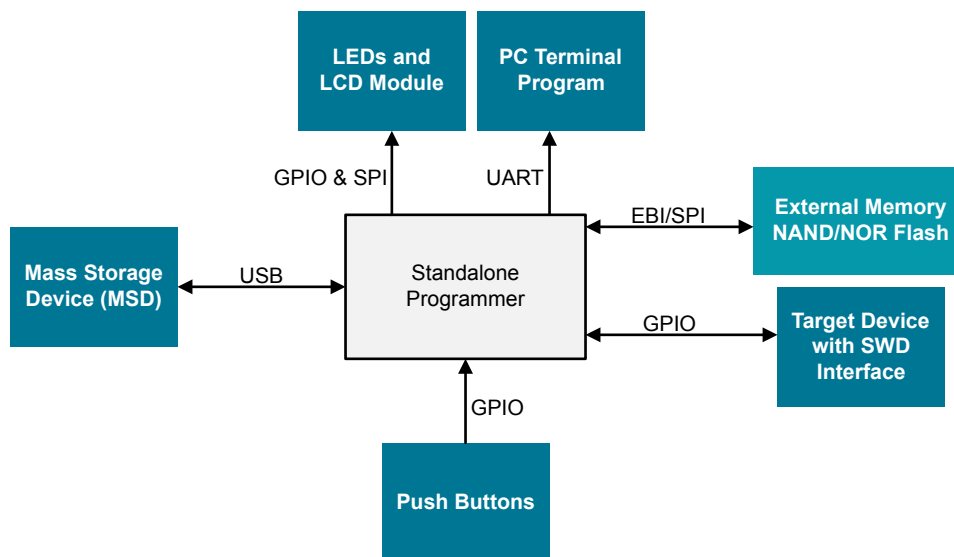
LEDs and LCD Module

PC Terminal Program

GPIO & SPI

UART

EBI/SPI

External Memory NAND/NOR Flash

Mass Storage Device (MSD)

USB

Standalone Programmer

GPIO

Target Device with SWD Interface

GPIO

Push Buttons